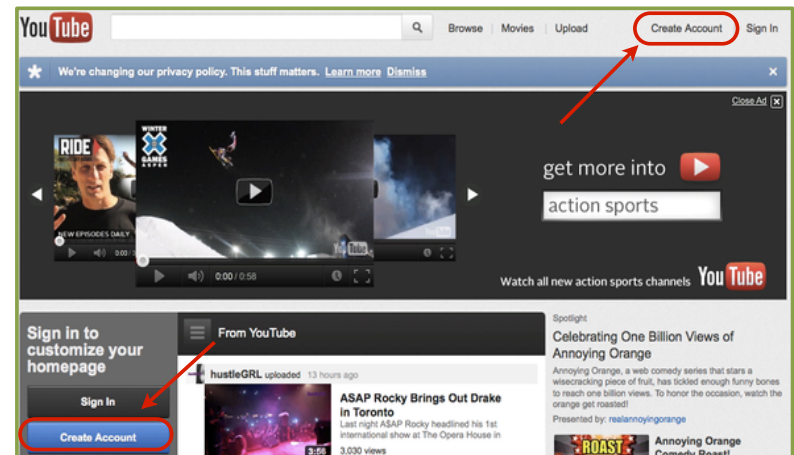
YouTube

Browse | Movies | Upload

Create Account

Sign In

We're changing our privacy policy. This stuff matters. Learn more Dismiss

×

Close Ad ×

RIDE

NEW EPISODES DAILY

WINTER X GAMES ASPEN

0:00 / 0:58

YouTube

get more into

action sports

Watch all new action sports channels YouTube

Sign in to customize your homepage

Sign In

Create Account

From YouTube

hustleGRL uploaded 13 hours ago

ASAP Rocky Brings Out Drake in Toronto

Last night ASAP Rocky headlined his 1st international show at The Opera House in

3,030 views

3:56

Spotlight

Celebrating One Billion Views of Annoying Orange

Annoying Orange, a web comedy series that stars a wisecracking piece of fruit, has tickled enough funny bones to reach one billion views. To honor the occasion, watch the orange get roasted!

Presented by: realannoyingorange

ROAST

Annoying Orange Comedy Roast!